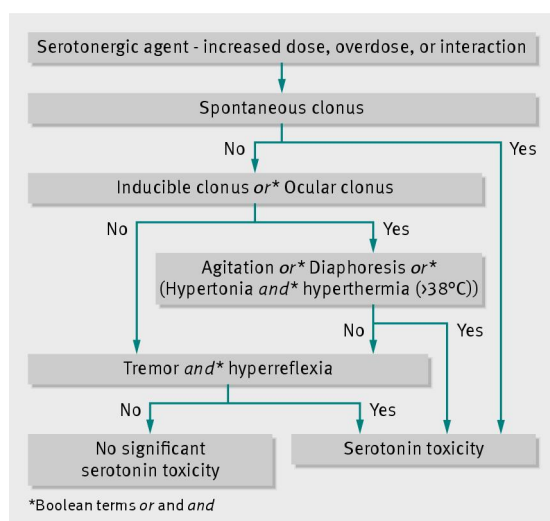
Serotonergic agent - increased dose, overdose, or interaction

Spontaneous clonus

No

Yes

Inducible clonus *or** Ocular clonus

No

Yes

Agitation *or** Diaphoresis *or** (Hypertonia *and** hyperthermia (>38°C))

No

Yes

Tremor *and** hyperreflexia

No

Yes

No significant serotonin toxicity

Serotonin toxicity

*Boolean terms *or* and *and*